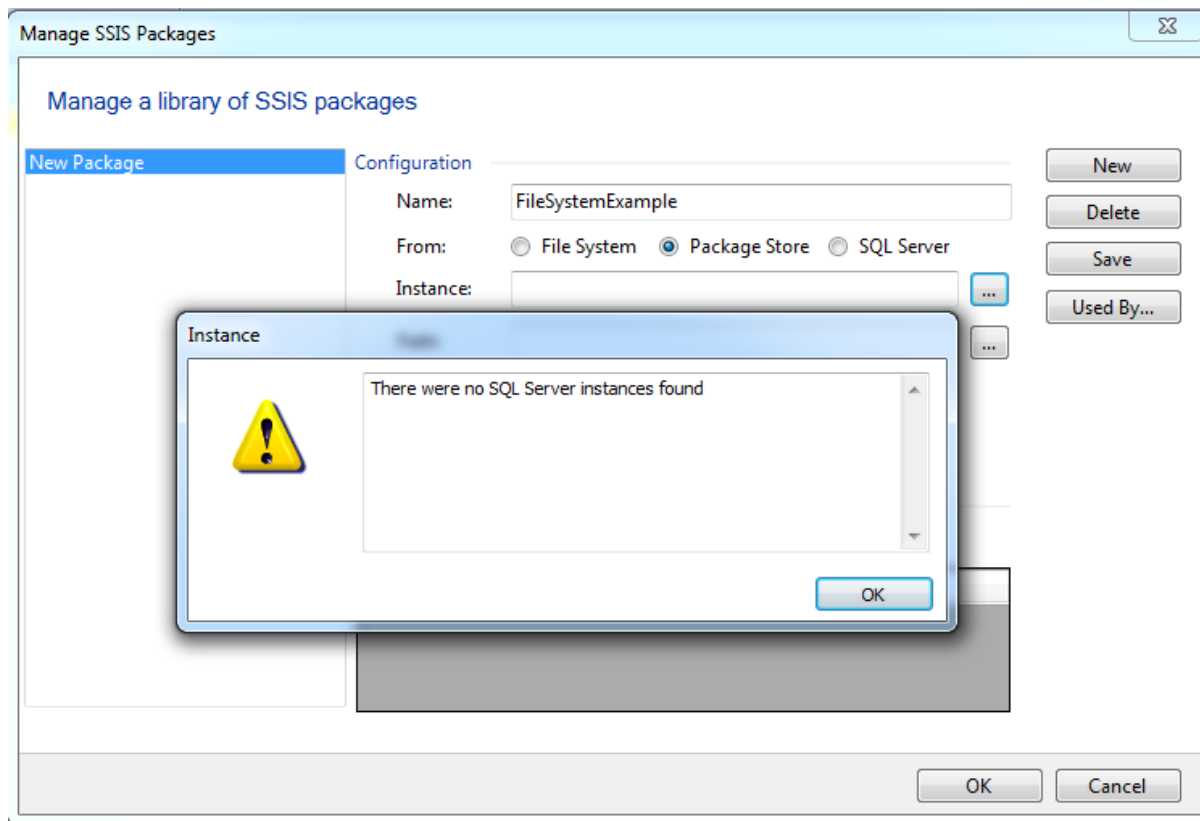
Manage SSIS Packages

Manage a library of SSIS packages

New Package

Configuration

Name: FileSystemExample

From: File System Package Store SQL Server

Instance: ...

...

New
Delete
Save
Used By...

Instance

There were no SQL Server instances found

OK

OK Cancel